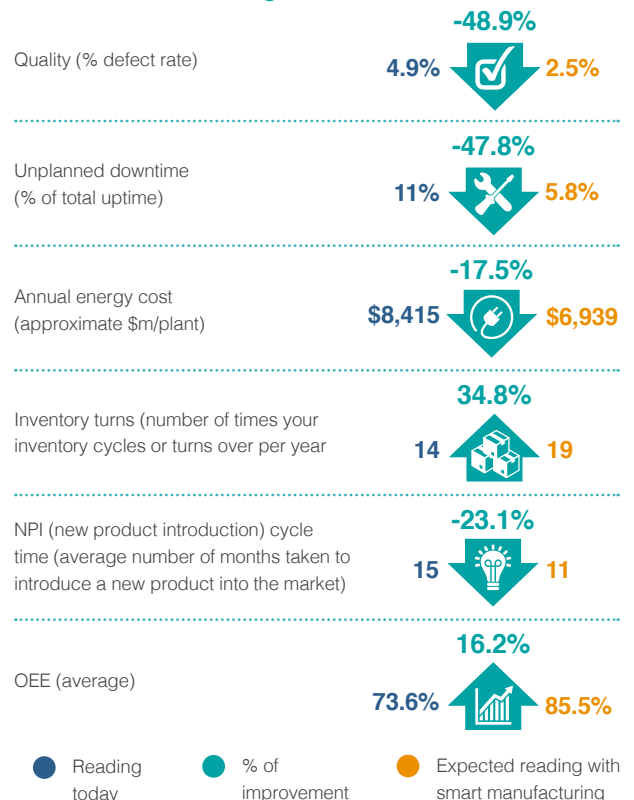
Quality (% defect rate)

-48.9%

4.9% 2.5%

Unplanned downtime (% of total uptime)

-47.8%

11% 5.8%

Annual energy cost (approximate $m/plant)

-17.5%

$8,415 $6,939

Inventory turns (number of times your inventory cycles or turns over per year

34.8%

14 19

NPI (new product introduction) cycle time (average number of months taken to introduce a new product into the market)

-23.1%

15 11

OEE (average)

16.2%

73.6% 85.5%

Reading today

% of improvement

Expected reading with smart manufacturing